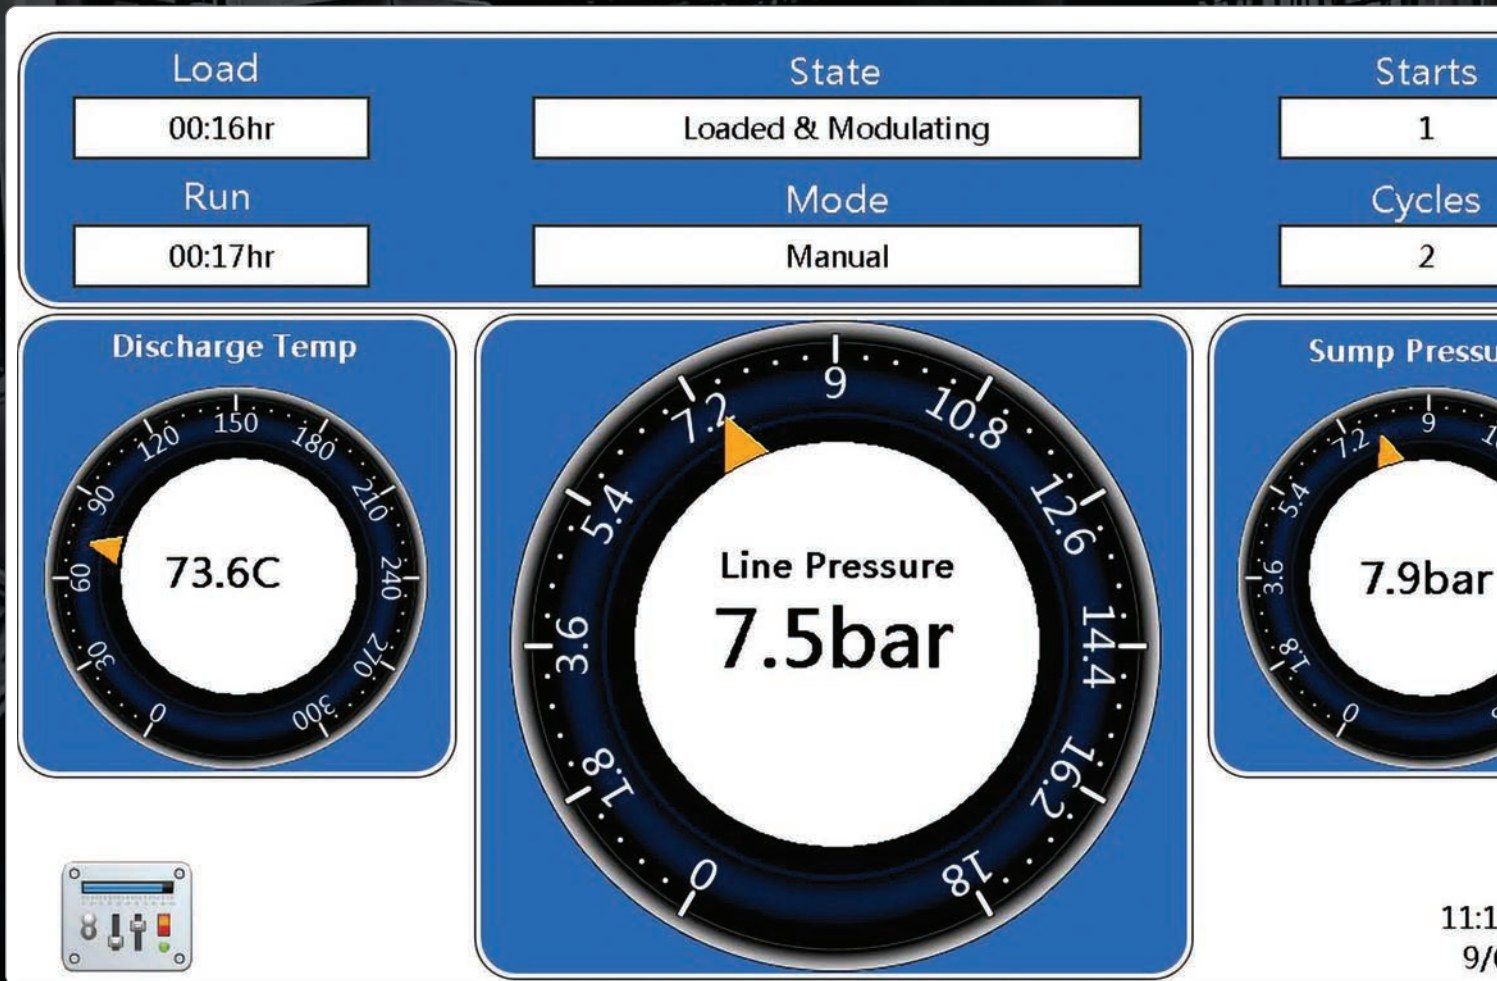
Load
00:16hr
State
Loaded & Modulating
Starts
1
Run
00:17hr
Mode
Manual
Cycles
2

Discharge Temp
0
30
60
90
120
150
180
210
240
270
300
73.6C

0
1.8
3.6
5.4
7.2
9
10.8
12.6
14.4
16.2
18
Line Pressure
7.5bar

Sump Pressu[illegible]
0
1.8
3.6
5.4
7.2
9
1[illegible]
7.9bar

11:1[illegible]
9/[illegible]